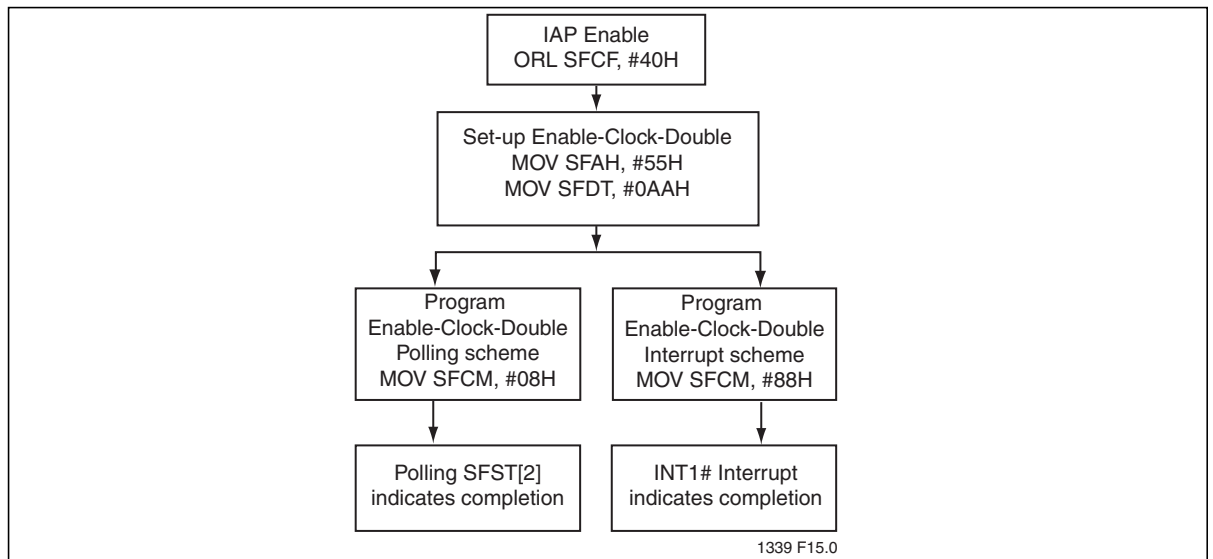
IAP Enable
ORL SFCF, #40H

Set-up Enable-Clock-Double
MOV SFAH, #55H
MOV SFDT, #0AAH

Program
Enable-Clock-Double
Polling scheme
MOV SFCM, #08H

Program
Enable-Clock-Double
Interrupt scheme
MOV SFCM, #88H

Polling SFST[2]
indicates completion

INT1# Interrupt
indicates completion

1339 F15.0